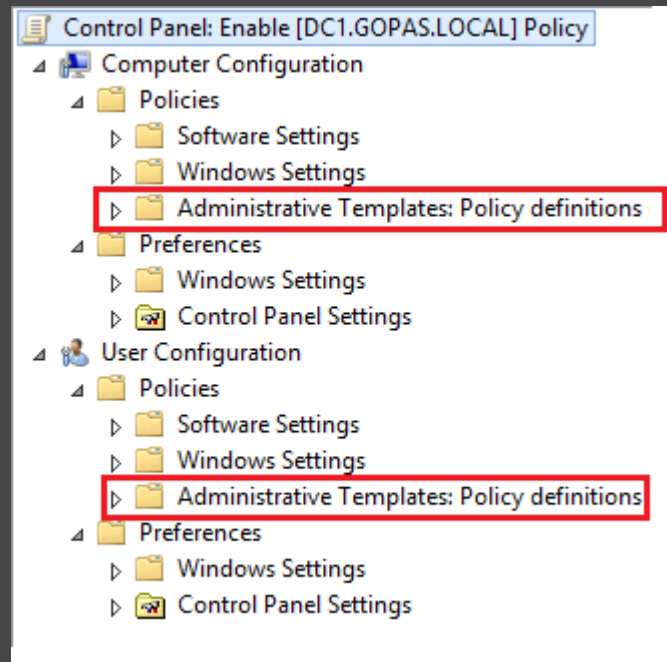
Control Panel: Enable [DC1.GOPAS.LOCAL] Policy
Computer Configuration
Policies
Software Settings
Windows Settings
Administrative Templates: Policy definitions
Preferences
Windows Settings
Control Panel Settings
User Configuration
Policies
Software Settings
Windows Settings
Administrative Templates: Policy definitions
Preferences
Windows Settings
Control Panel Settings